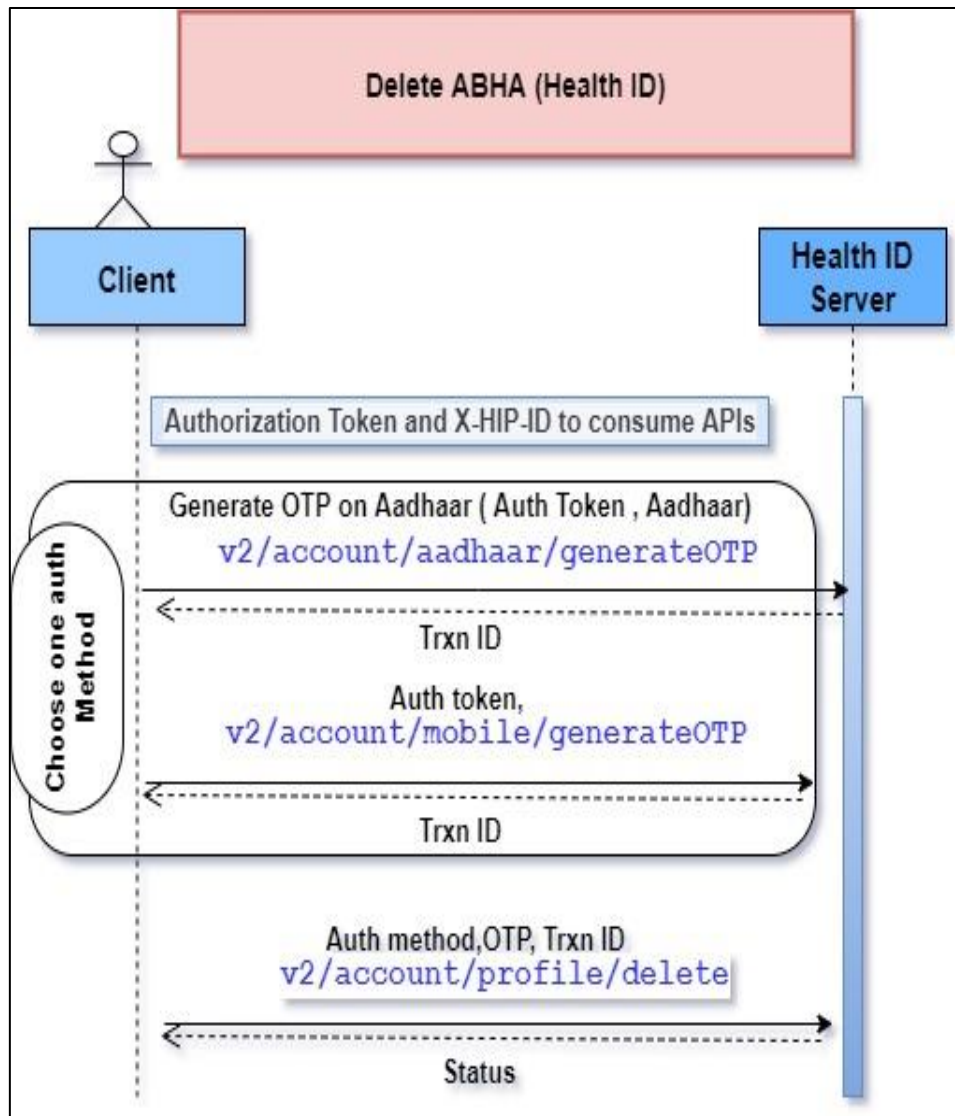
Delete ABHA (Health ID)

Client

Health ID Server

Authorization Token and X-HIP-ID to consume APIs

Choose one auth Method

Generate OTP on Aadhaar ( Auth Token , Aadhaar)
v2/account/aadhaar/generateOTP

Trxn ID

Auth token,
v2/account/mobile/generateOTP

Trxn ID

Auth method,OTP, Trxn ID
v2/account/profile/delete

Status